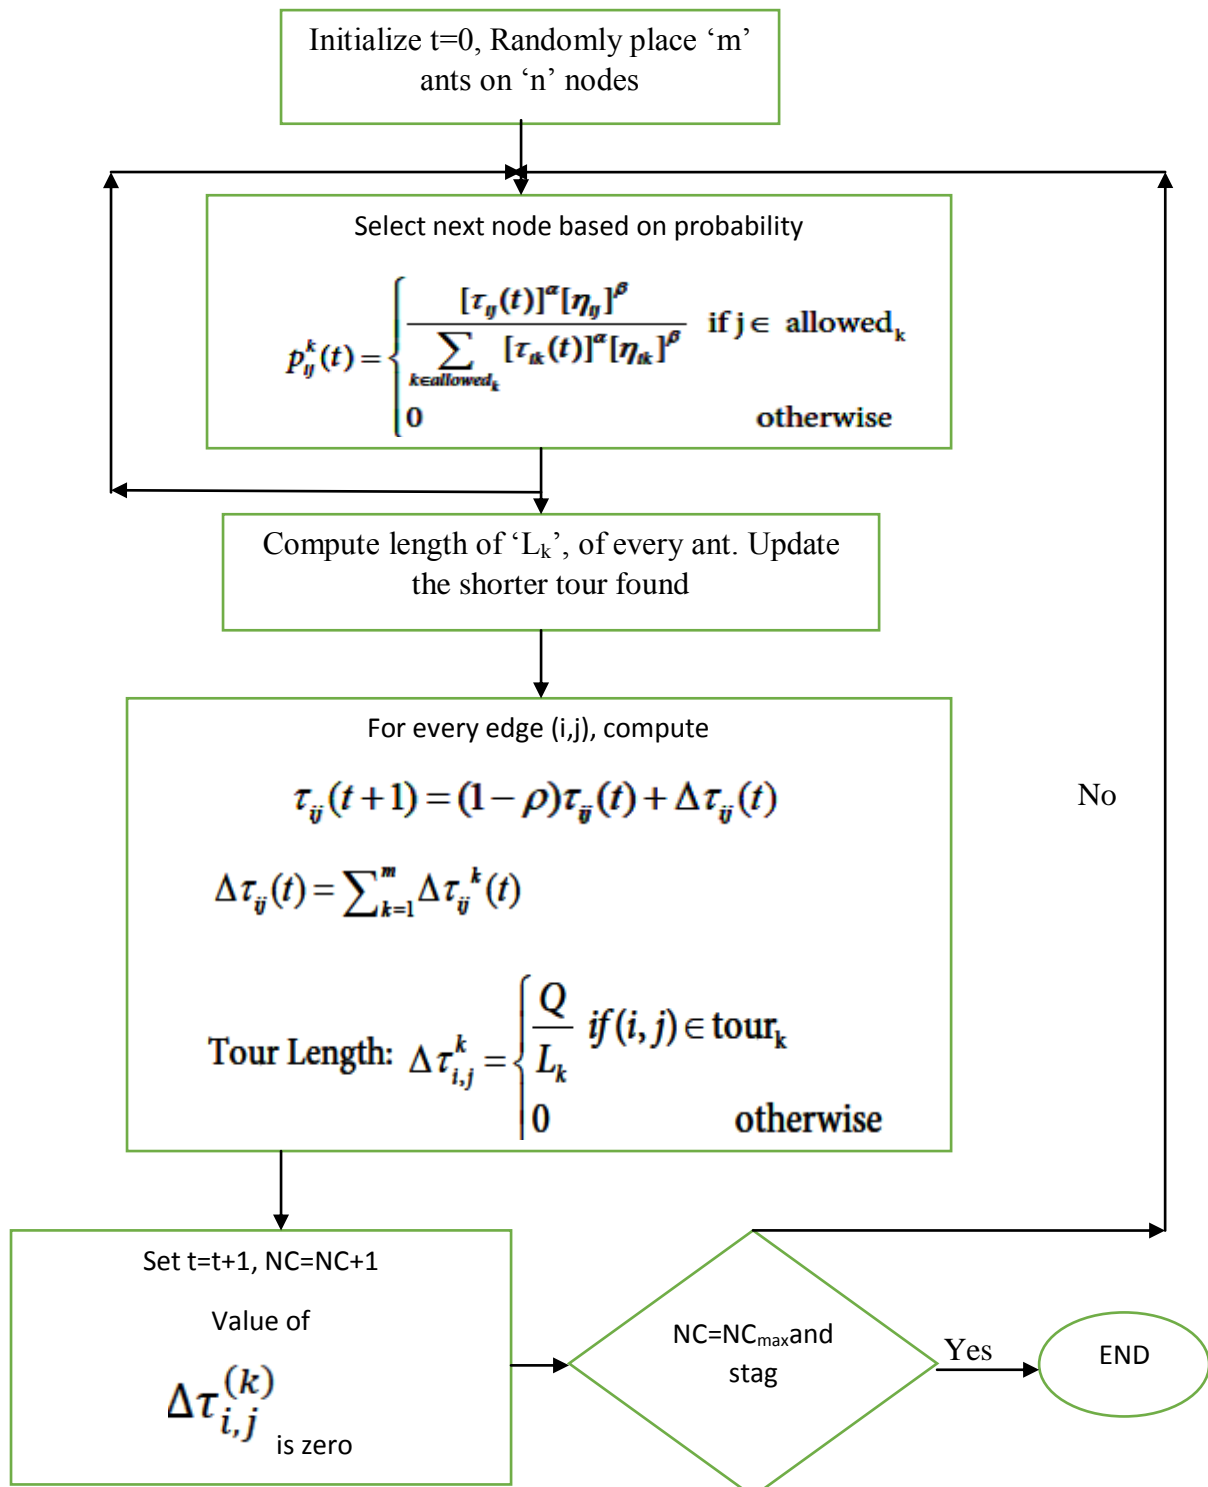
Initialize t=0, Randomly place ‘m’ ants on ‘n’ nodes

Select next node based on probability

$p_{ij}^{k}(t)=\begin{cases}\frac{[\tau_{ij}(t)]^{\alpha}[\eta_{ij}]^{\beta}}{\sum_{k\in allowed_k}[\tau_{ik}(t)]^{\alpha}[\eta_{ik}]^{\beta}} & \text{if } j\in \text{ allowed}_k\\ 0 & \text{otherwise}\end{cases}$

Compute length of ‘$L_k$’, of every ant. Update the shorter tour found

For every edge (i,j), compute

$\tau_{ij}(t+1)=(1-\rho)\tau_{ij}(t)+\Delta\tau_{ij}(t)$

$\Delta\tau_{ij}(t)=\sum_{k=1}^{m}\Delta\tau_{ij}^{k}(t)$

Tour Length: $\Delta\tau_{i,j}^{k}=\begin{cases}\frac{Q}{L_k} & if\,(i,j)\in \text{tour}_k\\ 0 & \text{otherwise}\end{cases}$

No

Set t=t+1, NC=NC+1

Value of

$\Delta\tau_{i,j}^{(k)}$ is zero

NC=NC$_{max}$and stag

Yes

END